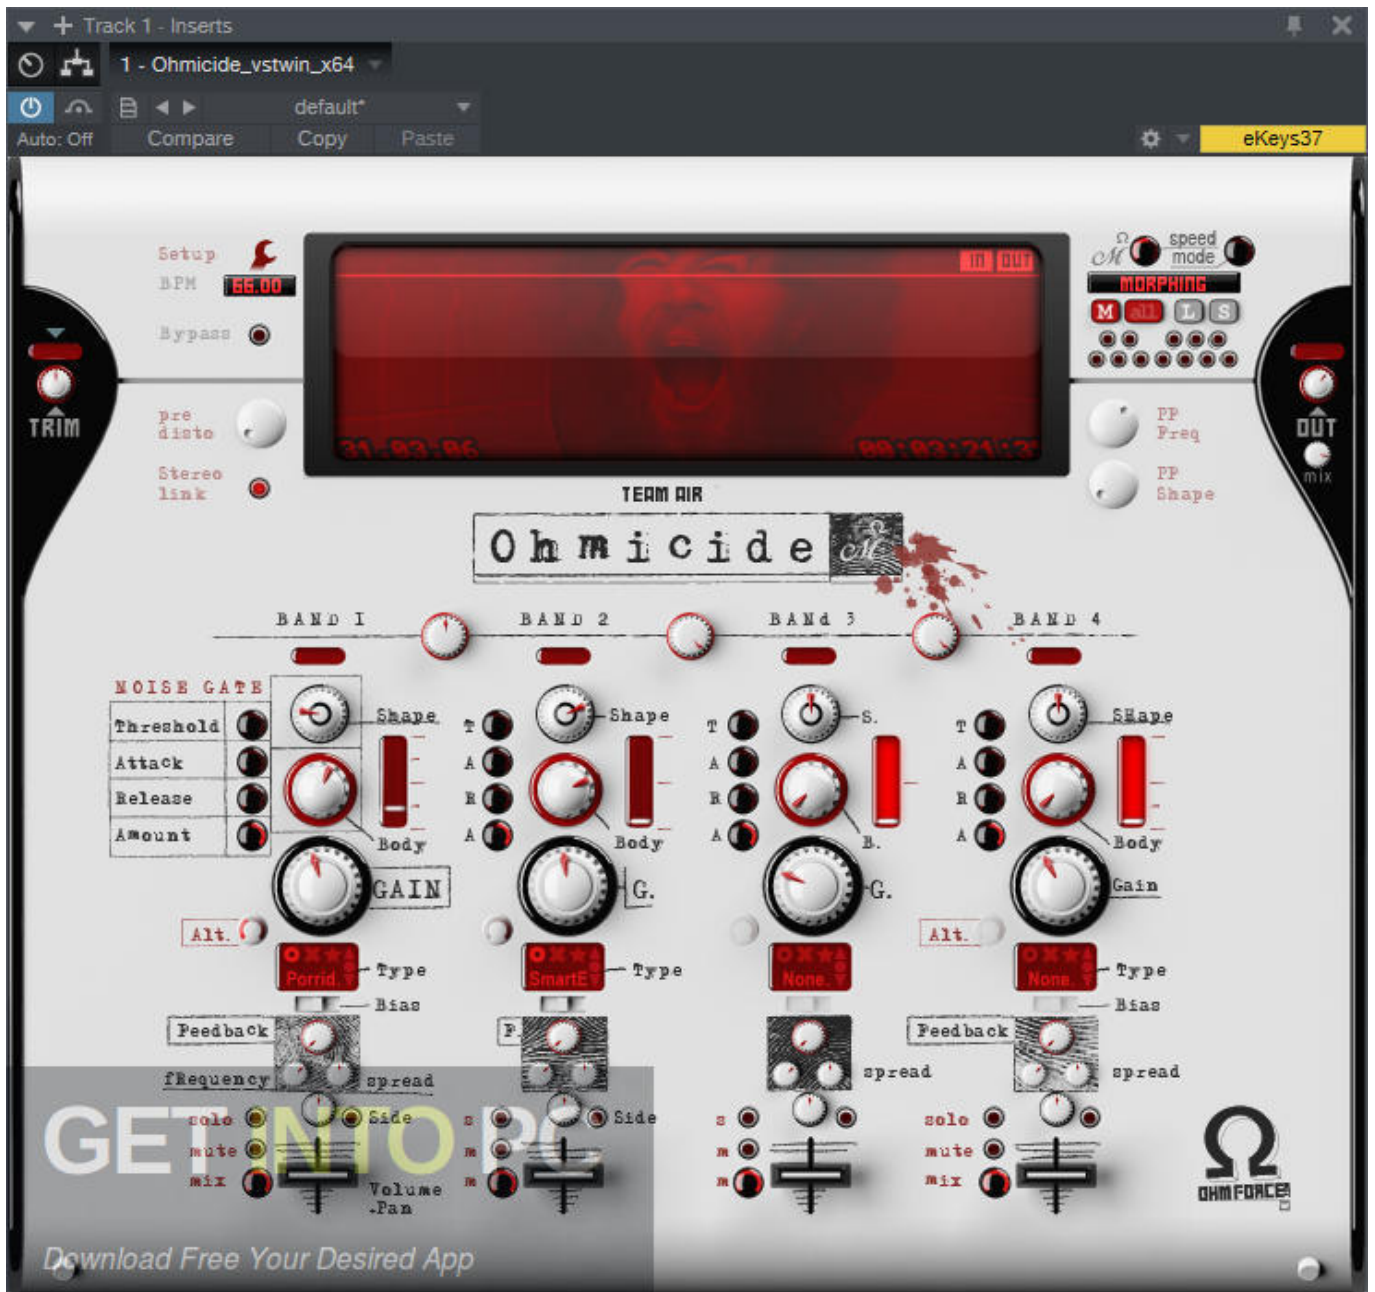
Track 1 - Inserts

1 - Ohmicide_vstwin_x64

default*

Auto: Off Compare Copy Paste

eKeys37

Setup
BPM 66.00
Bypass

IN OUT

31:03:06 00:03:21:13

speed mode
MORPHING
M all L S

TRIM

pre disto

Stereo link

PP Freq

PP Shape

OUT
mix

TEAM AIR

Ohmicide

BAND 1 BAND 2 BANd 3 BAND 4

NOISE GATE
Threshold
Attack
Release
Amount

Shape
Body
GAIN

T A R A
Shape
Body
G.

T A R A
S.
B.
G.

T A R A
Shape
Body
Gain

Alt.
Porrid. Type
Bias
Feedback
fRequency spread
solo Side
mute
mix
Volume -Pan

SmartE Type
F.
Side
s
m
m

None. 
spread
s
m
m

Alt.
None. Type
Bias
Feedback
spread
solo
mute
mix

OHMFORCE

GET INTO PC
Download Free Your Desired App